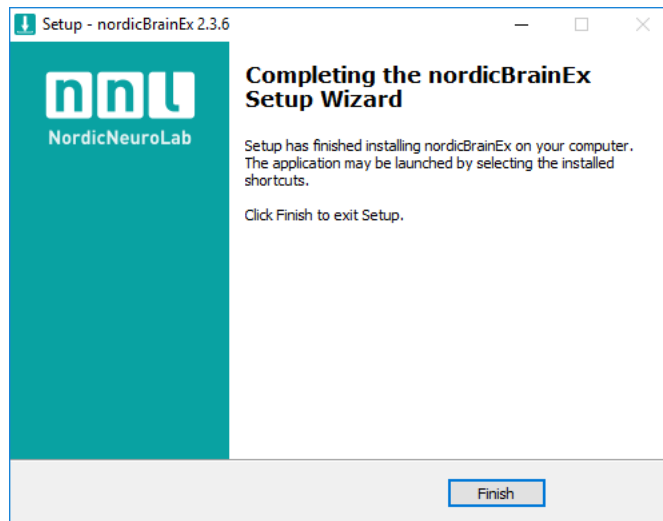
Setup - nordicBrainEx 2.3.6

nnl
NordicNeuroLab

Completing the nordicBrainEx Setup Wizard

Setup has finished installing nordicBrainEx on your computer. The application may be launched by selecting the installed shortcuts.

Click Finish to exit Setup.

Finish